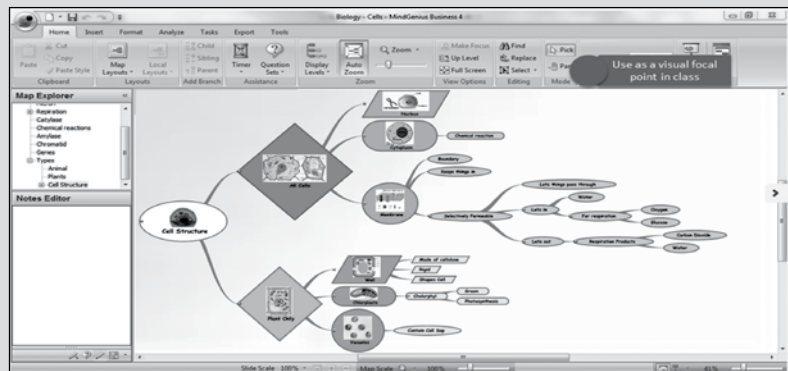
Biology - Cells - MindGenius Business 4

Home Insert Format Analyze Tasks Export Tools

Cut Copy Paste Paste Style Clipboard

Map Layouts Local Layouts Layouts

Child Sibling Parent Add Branch

Timer Question Sets Assistance

Display Levels Auto Zoom Zoom Zoom

Make Focus Up Level Full Screen View Options

Find Replace Select Editing

Pick Mode

Use as a visual focal point in class

Map Explorer

Respiration
Catylase
Chemical reactions
Amylase
Chromatid
Genes
Types
Animal
Plants
Cell Structure

Notes Editor

Cell Structure

All Cells

Plant Only

Nucleus

Cytoplasm

Chemical reaction

Membrane

Boundary

Keeps things in

Selectively Permeable

Lets things pass through

Lets in

Water

For respiration

Oxygen

Glucose

Lets out

Respiration Products

Carbon Dioxide

Water

Made of cellulose

Rigid

Shapes Cell

Chloroplasts

Cholorphyll

Green

Photosynthesis

Vacuole

Contain Cell Sap

Slide Scale 100%

Map Scale 100%

41%